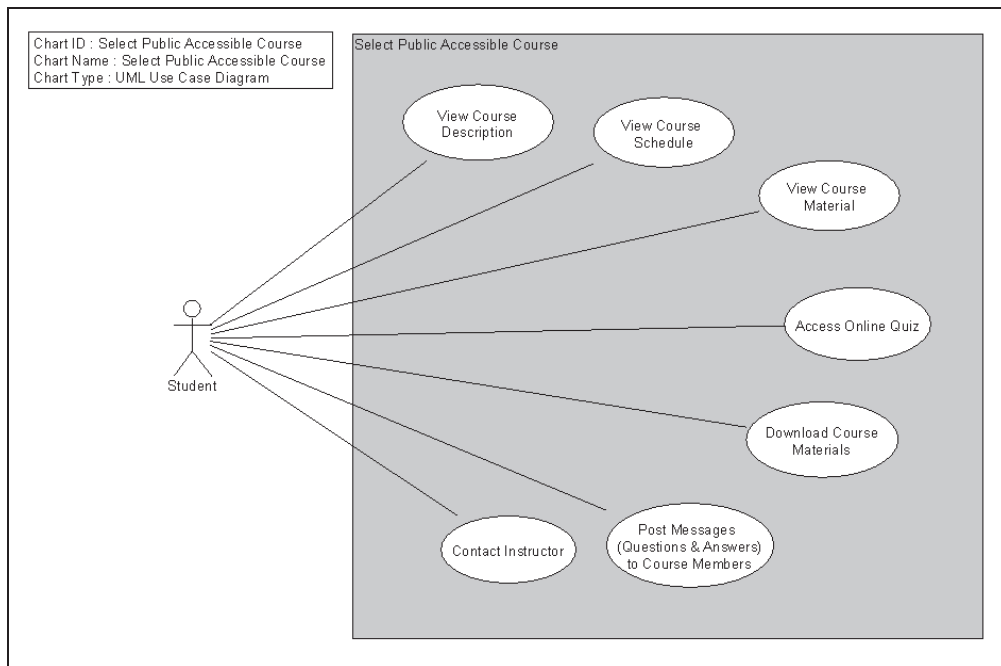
Chart ID : Select Public Accessible Course
Chart Name : Select Public Accessible Course
Chart Type : UML Use Case Diagram

Select Public Accessible Course

View Course Description

View Course Schedule

View Course Material

Access Online Quiz

Download Course Materials

Post Messages (Questions & Answers) to Course Members

Contact Instructor

Student